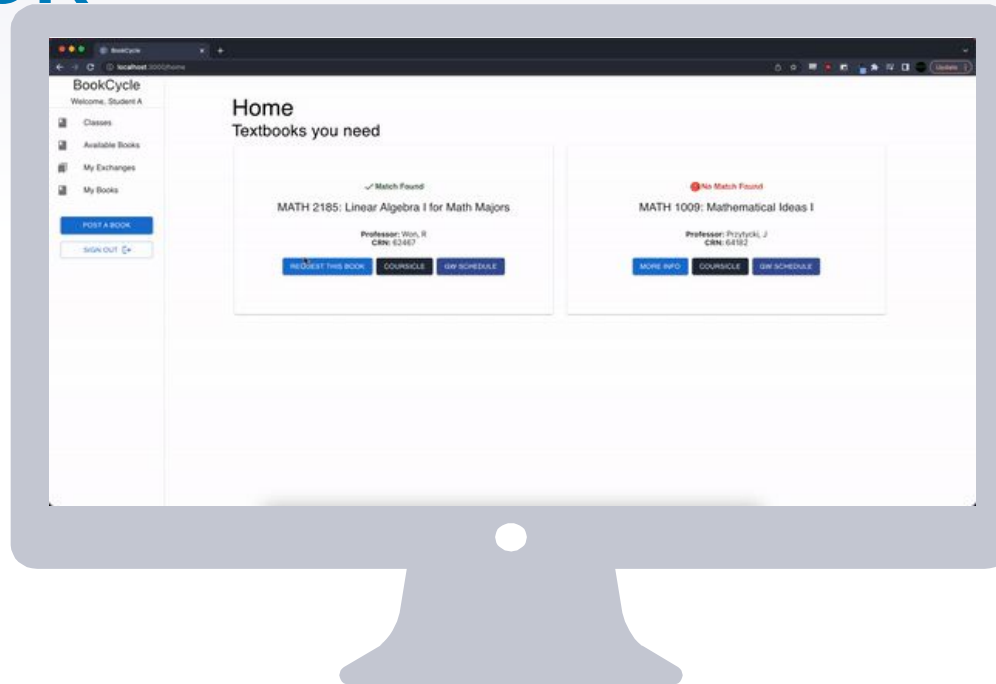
BookCycle

localhost:3000/home

Update

BookCycle

Welcome, Student A

Classes

Available Books

My Exchanges

My Books

POST A BOOK

SIGN OUT

Home

Textbooks you need

✓ Match Found

MATH 2185: Linear Algebra I for Math Majors

Professor: Won, R
CRN: 62467

REQUEST THIS BOOK

COURSICLE

GW SCHEDULE

No Match Found

MATH 1009: Mathematical Ideas I

Professor: Przytycki, J
CRN: 64182

MORE INFO

COURSICLE

GW SCHEDULE